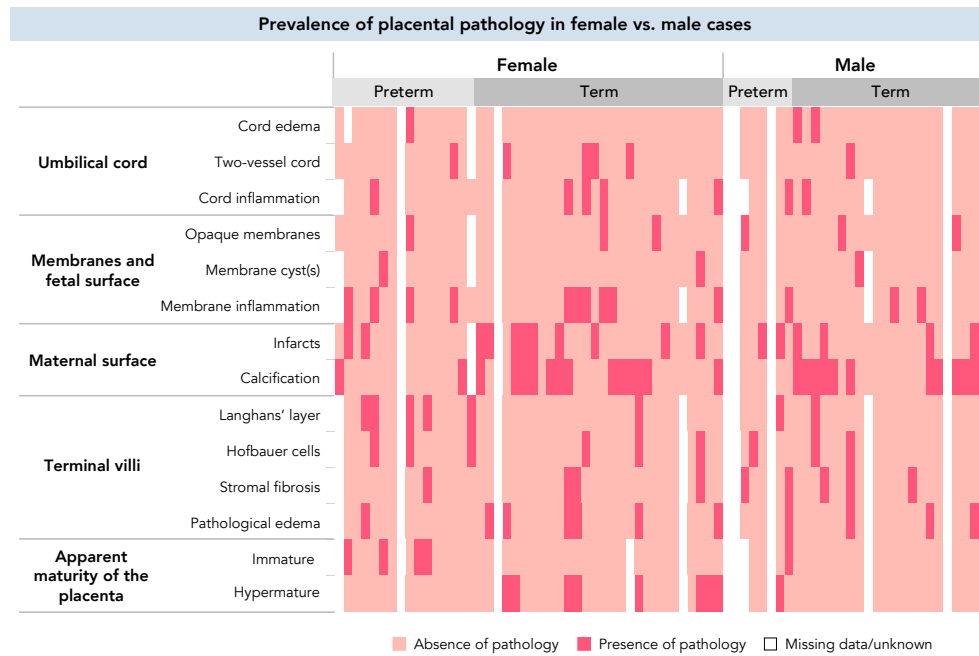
Prevalence of placental pathology in female vs. male cases

Female

Male

Preterm

Term

Preterm

Term

Umbilical cord

Cord edema

Two-vessel cord

Cord inflammation

Membranes and fetal surface

Opaque membranes

Membrane cyst(s)

Membrane inflammation

Maternal surface

Infarcts

Calcification

Terminal villi

Langhans' layer

Hofbauer cells

Stromal fibrosis

Pathological edema

Apparent maturity of the placenta

Immature

Hypermature

Absence of pathology

Presence of pathology

Missing data/unknown